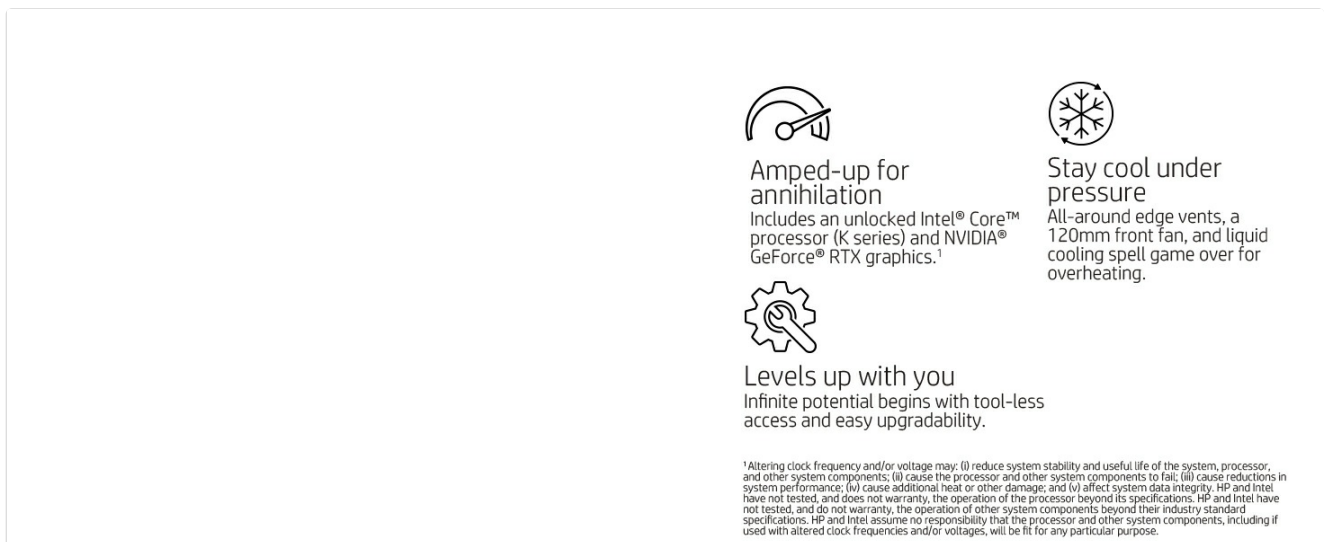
Amped-up for annihilation
Includes an unlocked Intel® Core™ processor (K series) and NVIDIA® GeForce® RTX graphics.$^1$

Stay cool under pressure
All-around edge vents, a 120mm front fan, and liquid cooling spell game over for overheating.

Levels up with you
Infinite potential begins with tool-less access and easy upgradability.

$^1$Altering clock frequency and/or voltage may: (i) reduce system stability and useful life of the system, processor, and other system components; (ii) cause the processor and other system components to fail; (iii) cause reductions in system performance; (iv) cause additional heat or other damage; and (v) affect system data integrity. HP and Intel have not tested, and does not warranty, the operation of the processor beyond its specifications. HP and Intel have not tested, and do not warranty, the operation of other system components beyond their industry standard specifications. HP and Intel assume no responsibility that the processor and other system components, including if used with altered clock frequencies and/or voltages, will be fit for any particular purpose.